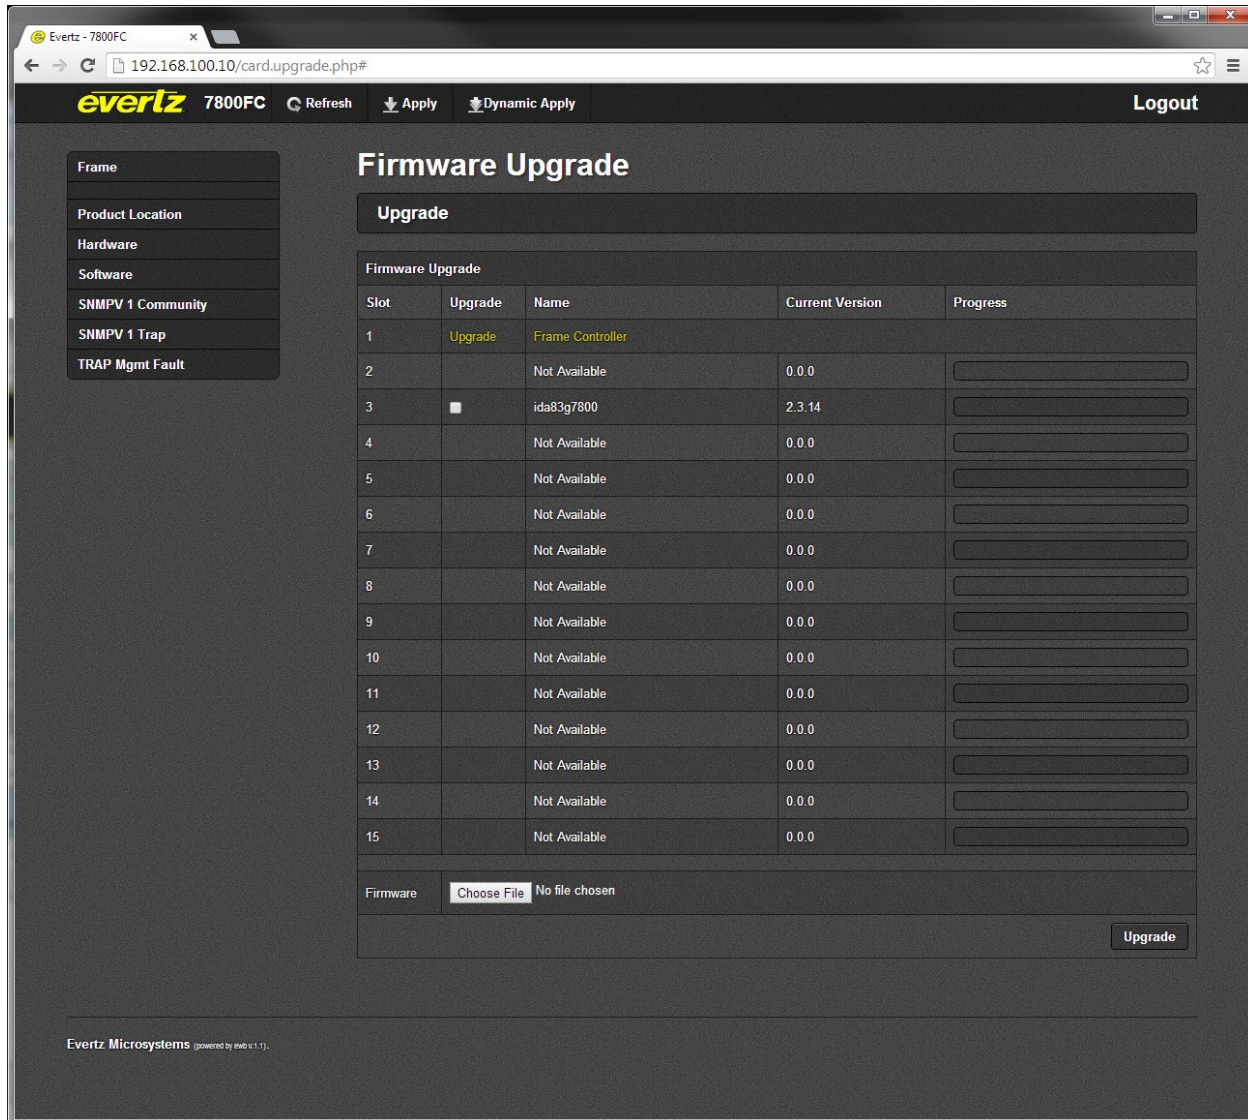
Evertz - 7800FC ×

192.168.100.10/card.upgrade.php#

evertz 7800FC Refresh Apply Dynamic Apply Logout

Frame

Product Location
Hardware
Software
SNMPV 1 Community
SNMPV 1 Trap
TRAP Mgmt Fault

Firmware Upgrade

Upgrade

Firmware Upgrade

| Slot | Upgrade | Name | Current Version | Progress |
|---|---|---|---|---|
| 1 | Upgrade | Frame Controller | | |
| 2 | | Not Available | 0.0.0 | |
| 3 | | ida83g7800 | 2.3.14 | |
| 4 | | Not Available | 0.0.0 | |
| 5 | | Not Available | 0.0.0 | |
| 6 | | Not Available | 0.0.0 | |
| 7 | | Not Available | 0.0.0 | |
| 8 | | Not Available | 0.0.0 | |
| 9 | | Not Available | 0.0.0 | |
| 10 | | Not Available | 0.0.0 | |
| 11 | | Not Available | 0.0.0 | |
| 12 | | Not Available | 0.0.0 | |
| 13 | | Not Available | 0.0.0 | |
| 14 | | Not Available | 0.0.0 | |
| 15 | | Not Available | 0.0.0 | |

Firmware Choose File No file chosen

Upgrade

Evertz Microsystems (powered by ewb v.1.1).